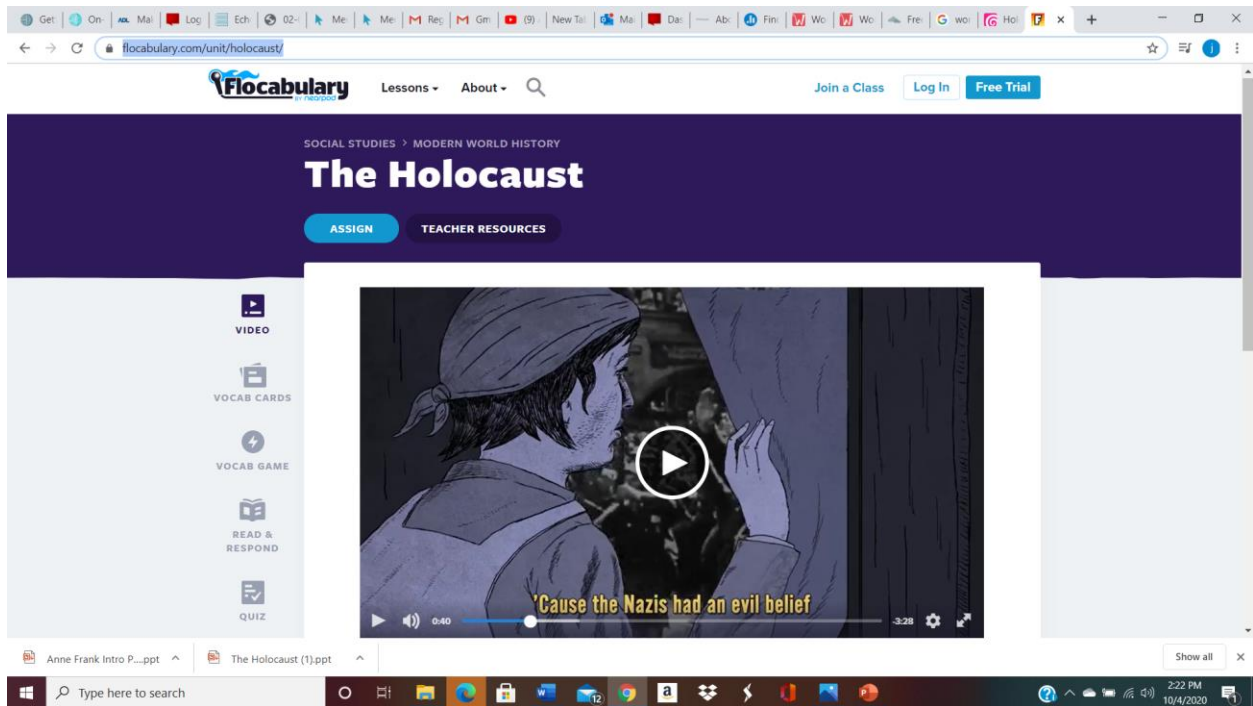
Get | On | Mai | Log | Ech | 02- | Me | Me | Rec | Gm | (9) | New Tal | Mai | Das | Abc | Fin | Wo | Wo | Fre | wor | Hol

flocabulary.com/unit/holocaust/

Flocabulary BY nearpod

Lessons ▾ About ▾

Join a Class Log In Free Trial

SOCIAL STUDIES > MODERN WORLD HISTORY

The Holocaust

ASSIGN TEACHER RESOURCES

VIDEO

VOCAB CARDS

VOCAB GAME

READ & RESPOND

QUIZ

'Cause the Nazis had an evil belief

0:40 3:28

Anne Frank Intro P....ppt The Holocaust (1).ppt Show all

Type here to search

2:22 PM 10/4/2020